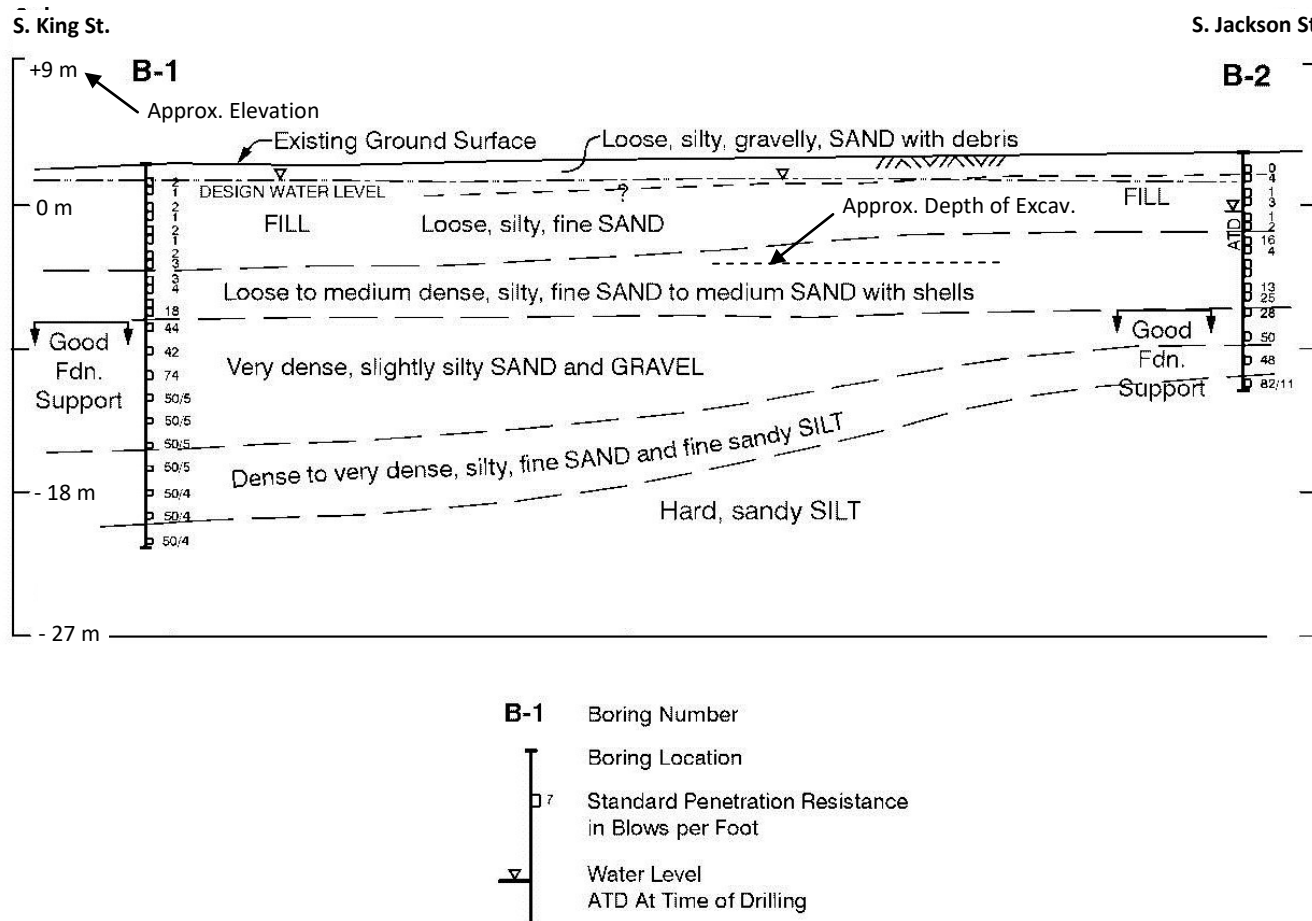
S. King St.

S. Jackson St

+9 m

B-1

Approx. Elevation

B-2

Existing Ground Surface

Loose, silty, gravelly, SAND with debris

DESIGN WATER LEVEL

?

FILL

0 m

FILL

Loose, silty, fine SAND

Approx. Depth of Excav.

ATD

Loose to medium dense, silty, fine SAND to medium SAND with shells

Good Fdn. Support

Very dense, slightly silty SAND and GRAVEL

Good Fdn. Support

Dense to very dense, silty, fine SAND and fine sandy SILT

- 18 m

Hard, sandy SILT

- 27 m

2
1
2
1
2
1
2
3
3
4
18
44
42
74
50/5
50/5
50/5
50/5
50/4
50/4
50/4

0
4
1
3
1
2
16
4
13
25
28
50
48
82/11

B-1 Boring Number

Boring Location

7 Standard Penetration Resistance in Blows per Foot

Water Level
ATD At Time of Drilling